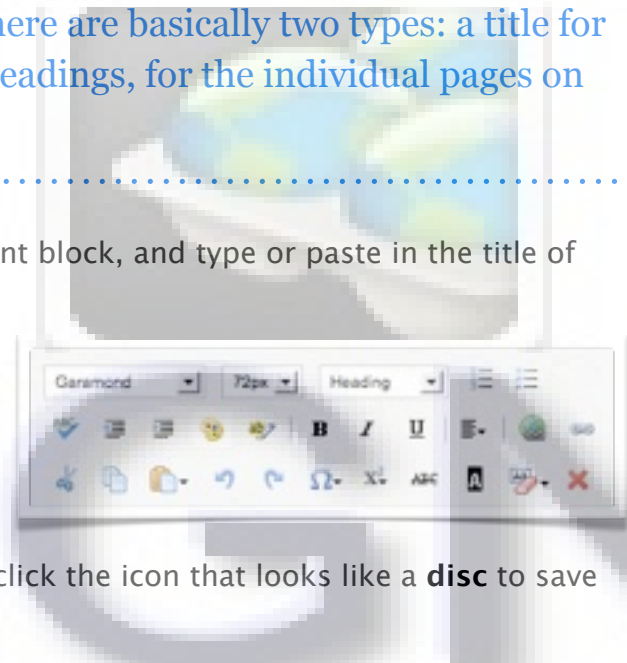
here are basically two types: a title for eadings, for the individual pages on

nt block, and type or paste in the title of

Garamond
72px
Heading
B
I
U
$\Omega$
$X_2$
ABC

click the icon that looks like a **disc** to save